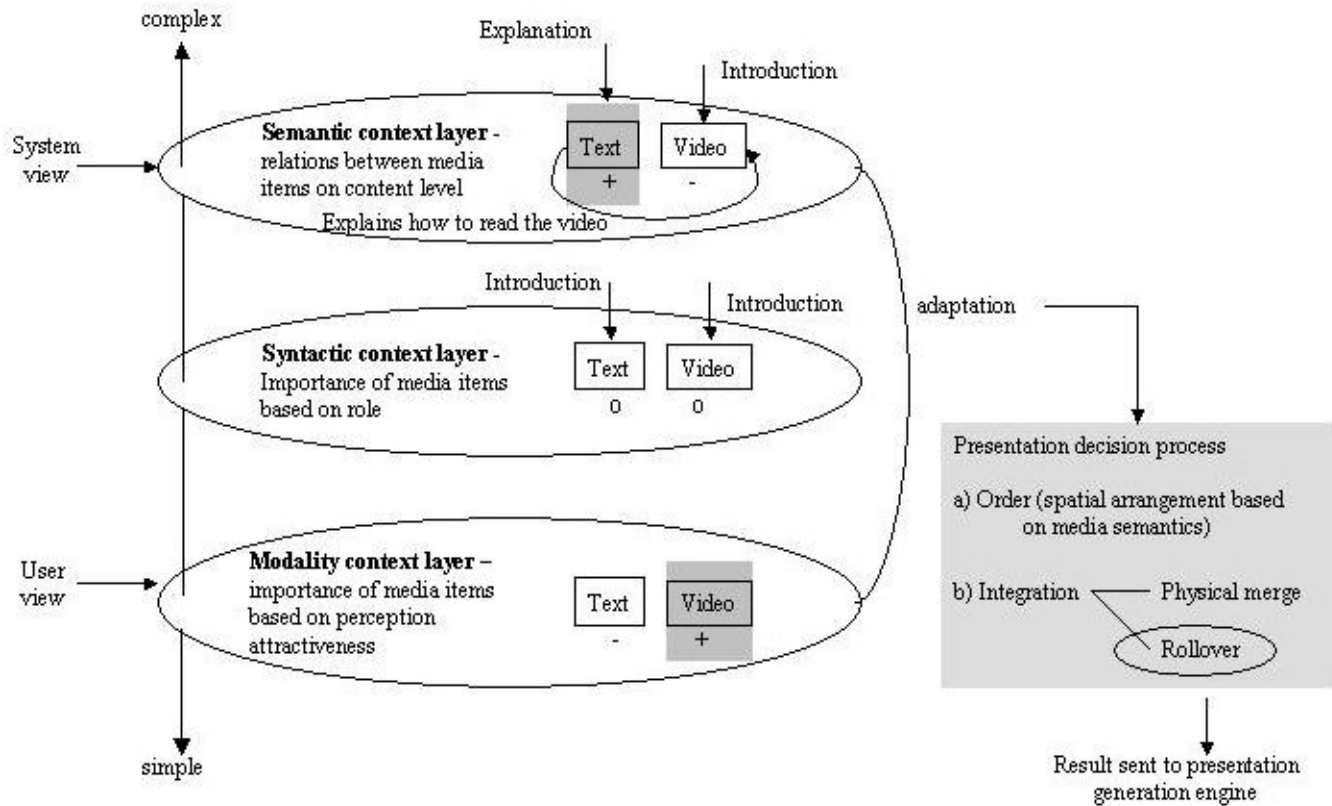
complex

Explanation

Introduction

System view

**Semantic context layer** - relations between media items on content level

Text
+

Video
-

Explains how to read the video

Introduction

Introduction

adaptation

**Syntactic context layer** - Importance of media items based on role

Text
0

Video
0

Presentation decision process

a) Order (spatial arrangement based on media semantics)

User view

**Modality context layer** – importance of media items based on perception attractiveness

Text
-

Video
+

b) Integration

Physical merge

Rollover

simple

Result sent to presentation generation engine